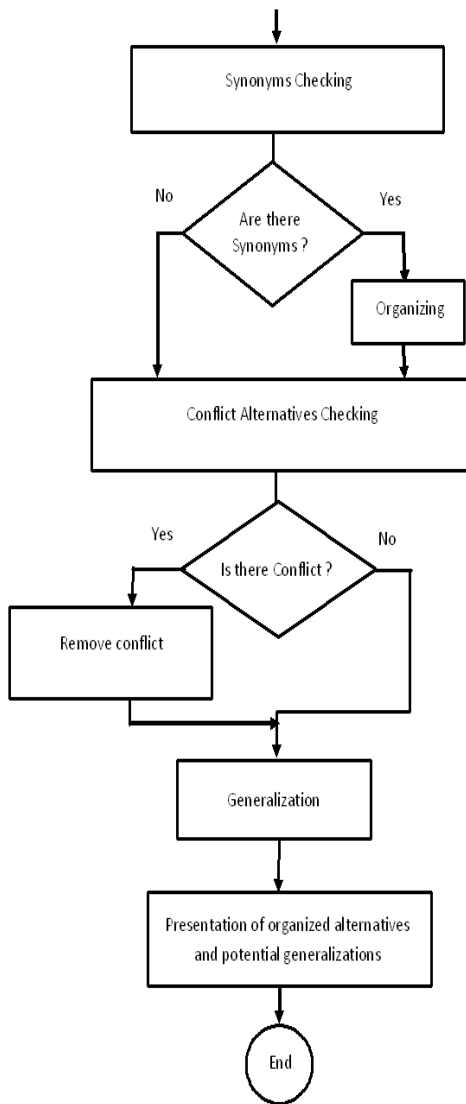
Synonyms Checking

No

Are there Synonyms ?

Yes

Organizing

Conflict Alternatives Checking

Yes

Is there Conflict ?

No

Remove conflict

Generalization

Presentation of organized alternatives and potential generalizations

End